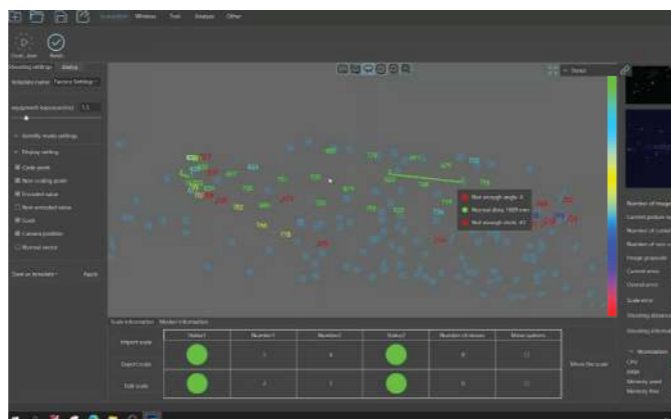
Acquisition Wireless Tools Analysis Other

Check_down Finish

Shooting settings Display

Template name Factory Settings

Equipment dispose scale 1.5

Visibility mode settings

Display setting

Code point

Non-coding point

Encoded value

Non-encoded value

Scale

Camera position

Normal vector

Save as template Apply

Not enough angle: 0

Normal shots: 1009 mm

Not enough shots: 43

Scale information Model information

| | Status1 | Number1 | Number2 | Status2 | Number of misses | Show pattern |
|---|---|---|---|---|---|---|
| Import scale | | | | | | |
| Export scale | | | | | | |
| Edit scale | | | | | | |

Show the scale

Number of images

Current picture number

Number of coded

Number of non-coded

Image proportion

Current error

Overall error

Scale error

Shooting distance

Shooting information

Workstation

CPU

RAM

Memory used

Memory free